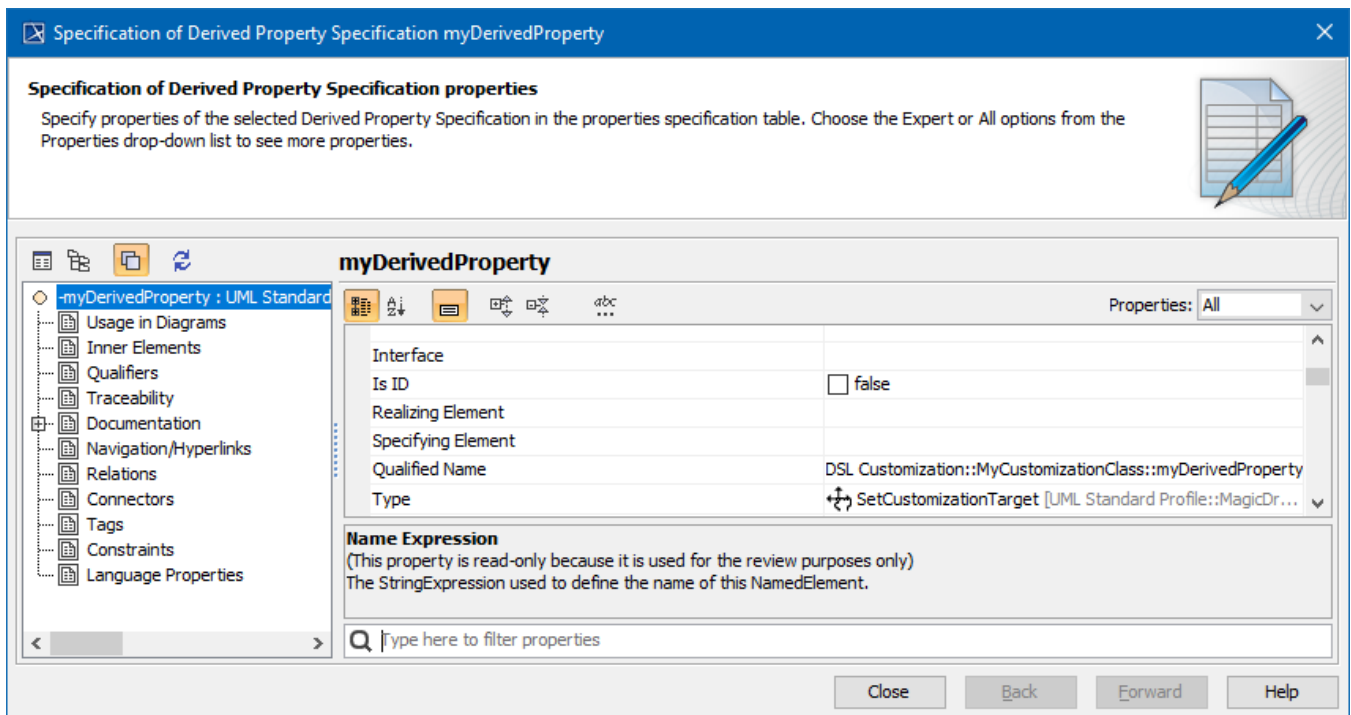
Specification of Derived Property Specification myDerivedProperty

Specification of Derived Property Specification properties

Specify properties of the selected Derived Property Specification in the properties specification table. Choose the Expert or All options from the Properties drop-down list to see more properties.

-myDerivedProperty : UML Standard
Usage in Diagrams
Inner Elements
Qualifiers
Traceability
Documentation
Navigation/Hyperlinks
Relations
Connectors
Tags
Constraints
Language Properties

myDerivedProperty

Properties: All

| | |
|---|---|
| Interface | |
| Is ID | false |
| Realizing Element | |
| Specifying Element | |
| Qualified Name | DSL Customization::MyCustomizationClass::myDerivedProperty |
| Type | SetCustomizationTarget [UML Standard Profile::MagicDr... |

Name Expression
(This property is read-only because it is used for the review purposes only)
The StringExpression used to define the name of this NamedElement.

Type here to filter properties

Close Back Forward Help